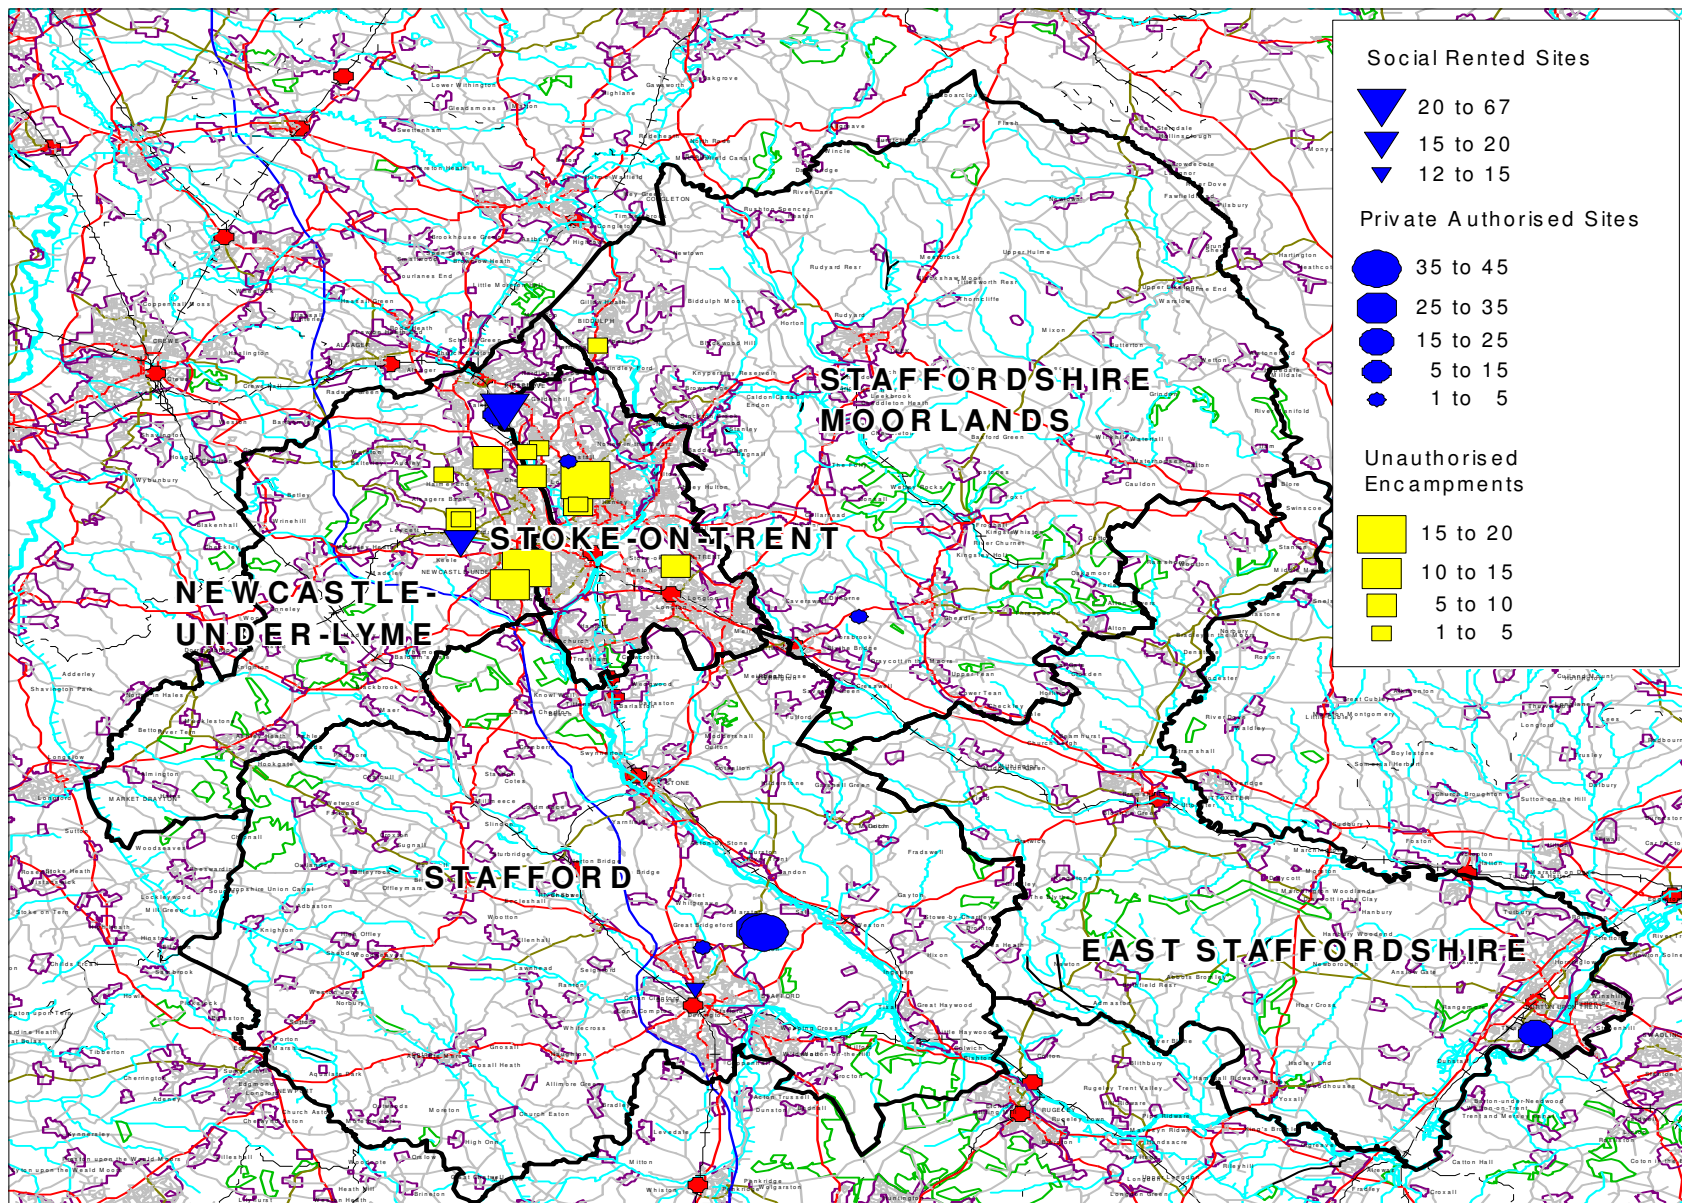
Social Rented Sites
20 to 67
15 to 20
12 to 15
Private Authorised Sites
35 to 45
25 to 35
15 to 25
5 to 15
1 to 5
Unauthorised Encampments
15 to 20
10 to 15
5 to 10
1 to 5

STAFFORDSHIRE MOORLANDS
STOKE-ON-TRENT
NEWCASTLE-UNDER-LYME
STAFFORD
EAST STAFFORDSHIRE